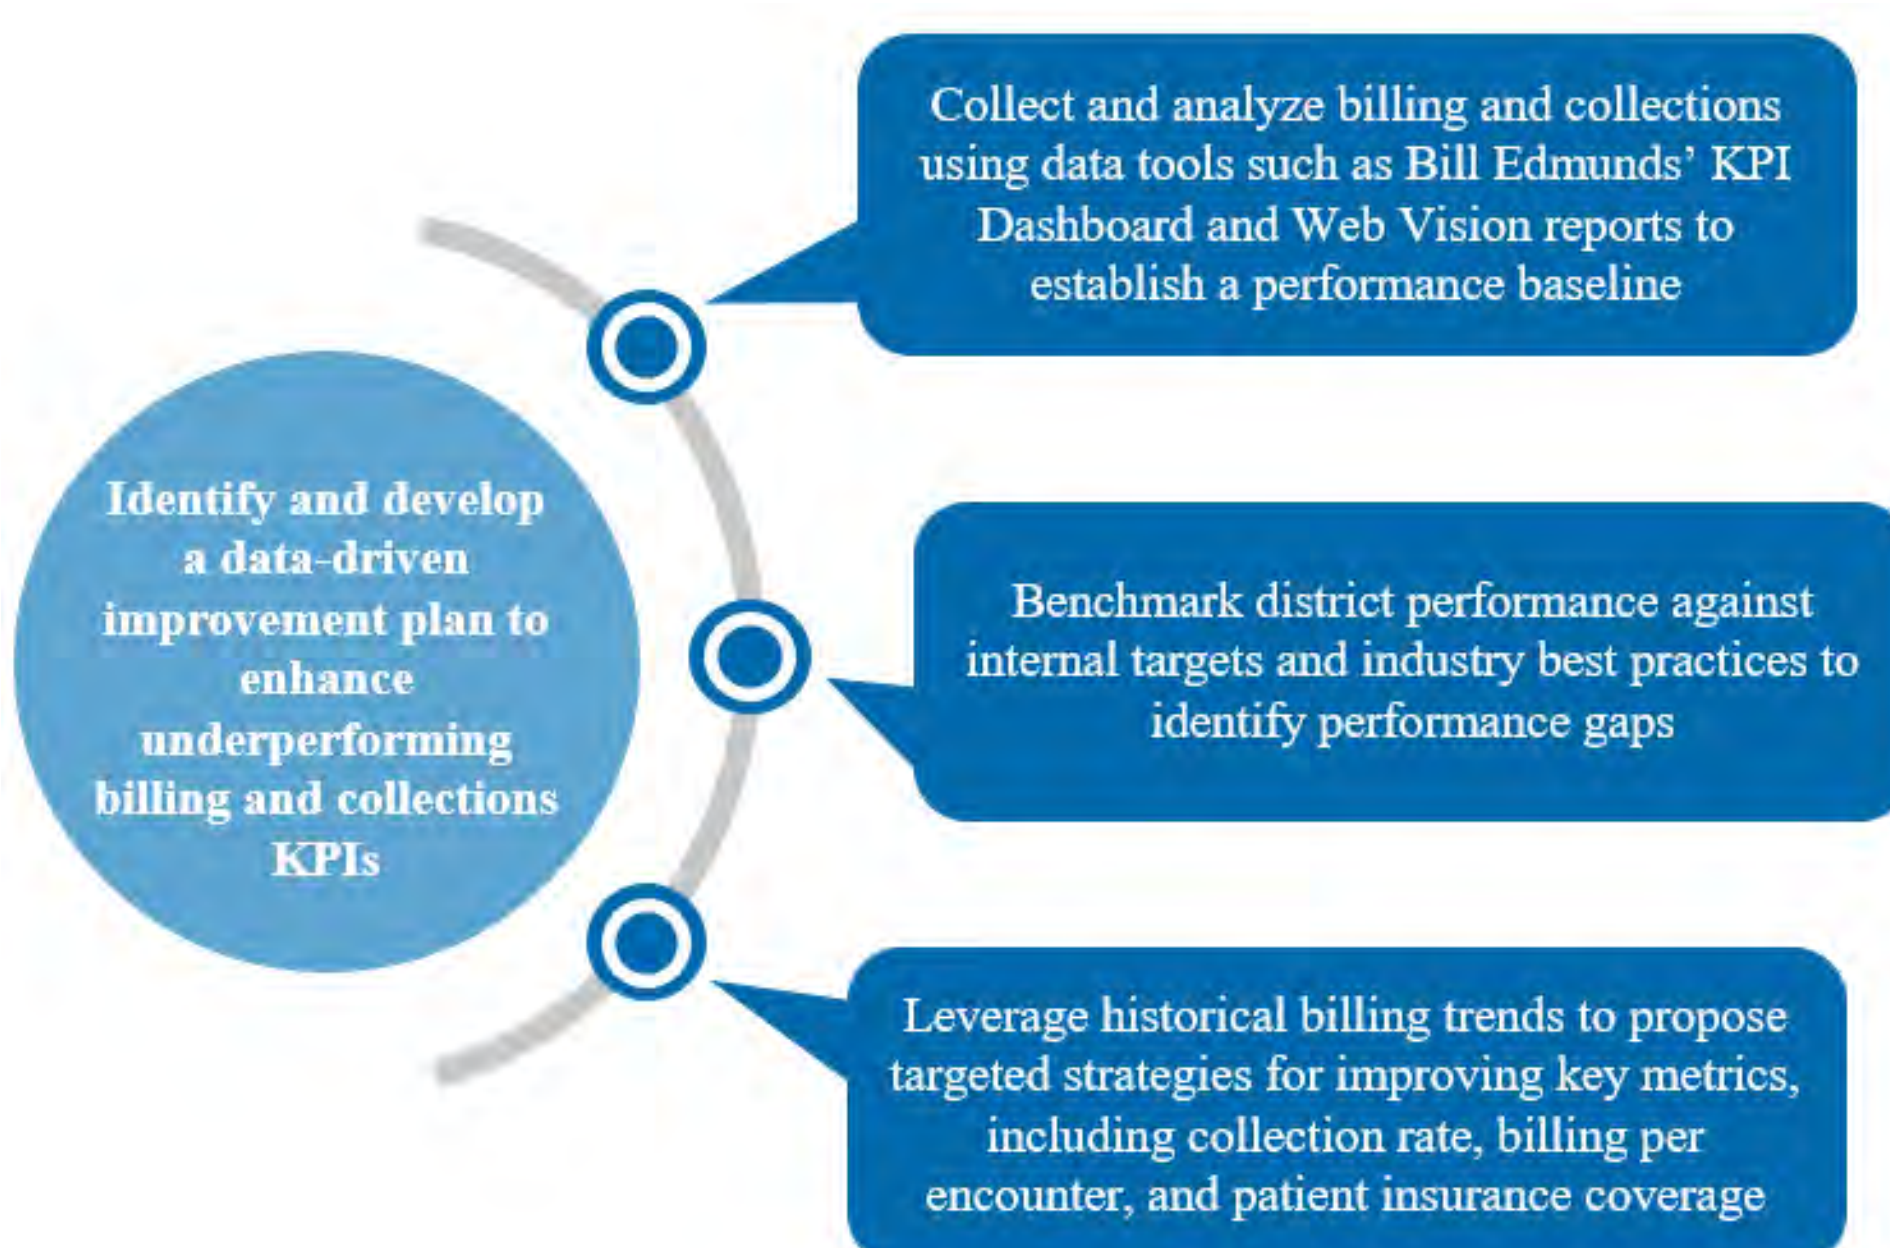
Identify and develop a data-driven improvement plan to enhance underperforming billing and collections KPIs

Collect and analyze billing and collections using data tools such as Bill Edmunds' KPI Dashboard and Web Vision reports to establish a performance baseline

Benchmark district performance against internal targets and industry best practices to identify performance gaps

Leverage historical billing trends to propose targeted strategies for improving key metrics, including collection rate, billing per encounter, and patient insurance coverage